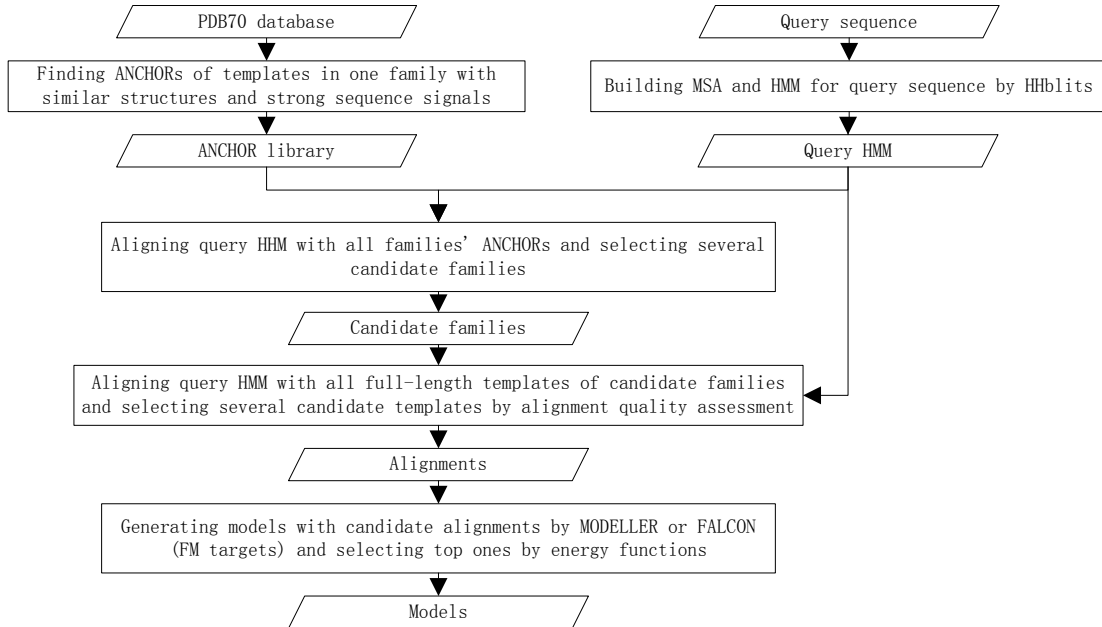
PDB70 database

Finding ANCHORs of templates in one family with similar structures and strong sequence signals

ANCHOR library

Query sequence

Building MSA and HMM for query sequence by HHblits

Query HMM

Aligning query HHM with all families' ANCHORs and selecting several candidate families

Candidate families

Aligning query HMM with all full-length templates of candidate families and selecting several candidate templates by alignment quality assessment

Alignments

Generating models with candidate alignments by MODELLER or FALCON (FM targets) and selecting top ones by energy functions

Models